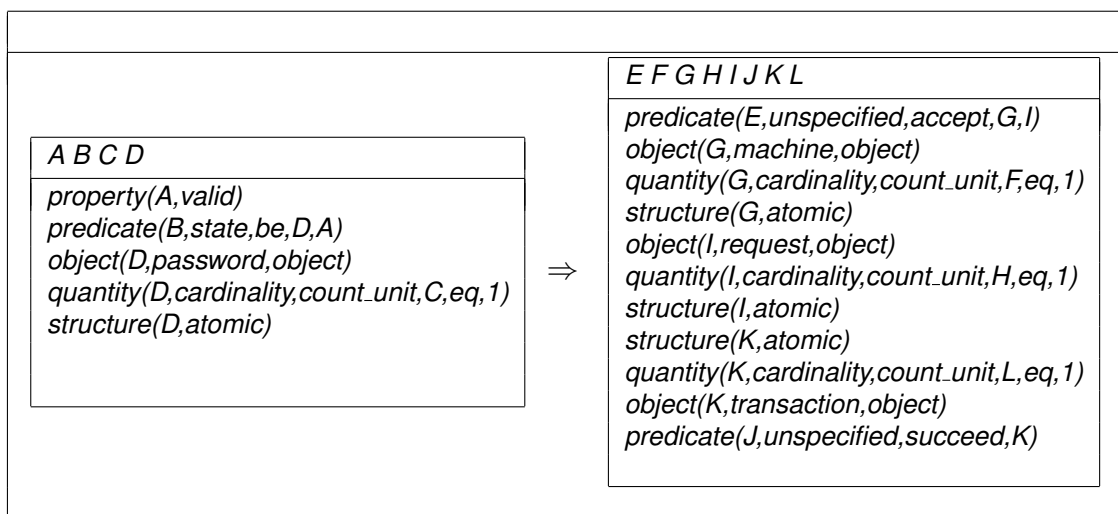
A B C D

property(A,valid)
predicate(B,state,be,D,A)
object(D,password,object)
quantity(D,cardinality,count_unit,C,eq,1)
structure(D,atomic)

$\Rightarrow$

E F G H I J K L

predicate(E,unspecified,accept,G,I)
object(G,machine,object)
quantity(G,cardinality,count_unit,F,eq,1)
structure(G,atomic)
object(I,request,object)
quantity(I,cardinality,count_unit,H,eq,1)
structure(I,atomic)
structure(K,atomic)
quantity(K,cardinality,count_unit,L,eq,1)
object(K,transaction,object)
predicate(J,unspecified,succeed,K)